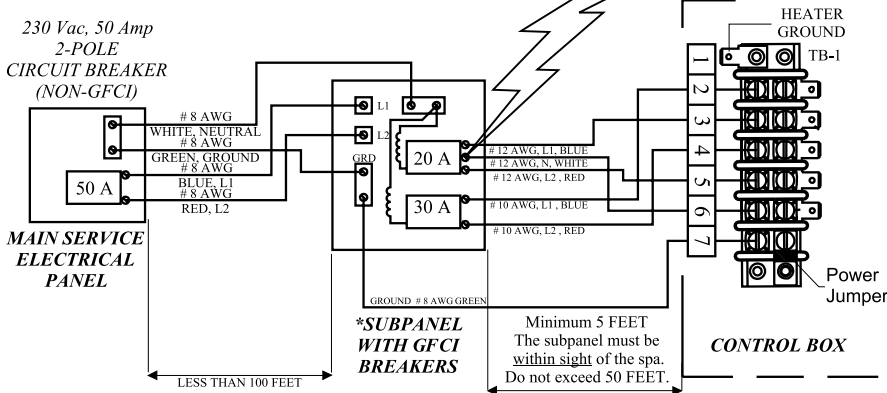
230 Vac, 50 Amp
2-POLE
CIRCUIT BREAKER
(NON-GFCI)

# 8 AWG
WHITE, NEUTRAL
# 8 AWG
GREEN, GROUND
# 8 AWG
BLUE, L1
# 8 AWG
RED, L2

50 A

MAIN SERVICE ELECTRICAL PANEL

L1
L2
GRD

20 A
30 A

# 12 AWG, L1, BLUE
# 12 AWG, N, WHITE
# 12 AWG, L2 , RED
# 10 AWG, L1 , BLUE
# 10 AWG, L2 , RED

GROUND # 8 AWG GREEN

HEATER GROUND
TB-1

1
2
3
4
5
6
7

Power Jumper

LESS THAN 100 FEET

*SUBPANEL WITH GFCI BREAKERS

Minimum 5 FEET
The subpanel must be within sight of the spa.
Do not exceed 50 FEET.

CONTROL BOX